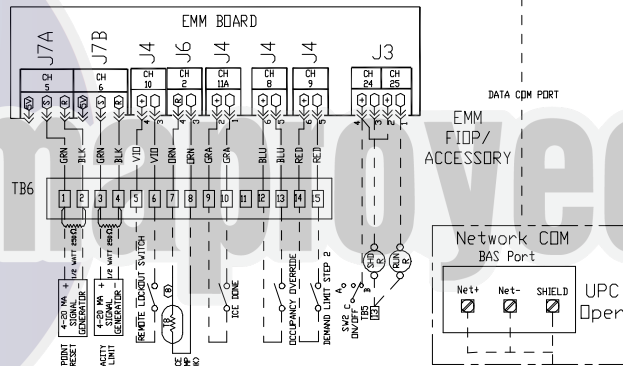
EMM BOARD

J7A J7B J4 J6 J4 J4 J4 J3

CH 5
CH 6
CH 10
CH 2
CH 11A
CH 8
CH 9
CH 24
CH 25

GRN BLK BRN BLK VIO VIO ORN ORN GRA GRA BLU BLU RED RED

DATA COM PORT

EMM
FIOP/
ACCESSORY

TB6

1 2 3 4 5 6 7 8 9 10 11 12 13 14 15

1/2 WATT 250Ω
1/2 WATT 250Ω

4-20 MA + SIGNAL GENERATOR -
4-20 MA + SIGNAL GENERATOR -

REMOTE LOCKOUT SWITCH

ICE DONE

OCCUPANCY OVERRIDE

DEMAND LIMIT STEP 2

SW2 ON/OFF

SHD
RUN

Network COM
BAS Port

Net+ Net- SHIELD

UPC
Oper

POINT RESET

ACITY LIMIT